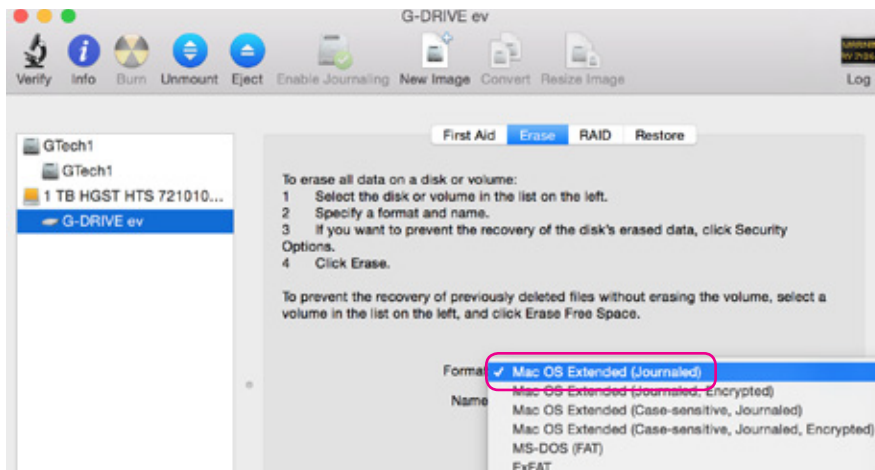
G-DRIVE ev

Verify Info Burn Unmount Eject Enable Journaling New Image Convert Resize Image Log

GTech1
GTech1
1 TB HGST HTS 721010...
G-DRIVE ev

First Aid Erase RAID Restore

To erase all data on a disk or volume:
1 Select the disk or volume in the list on the left.
2 Specify a format and name.
3 If you want to prevent the recovery of the disk's erased data, click Security Options.
4 Click Erase.

To prevent the recovery of previously deleted files without erasing the volume, select a volume in the list on the left, and click Erase Free Space.

Format
Name

✓ Mac OS Extended (Journaled)
Mac OS Extended (Journaled, Encrypted)
Mac OS Extended (Case-sensitive, Journaled)
Mac OS Extended (Case-sensitive, Journaled, Encrypted)
MS-DOS (FAT)
ExFAT